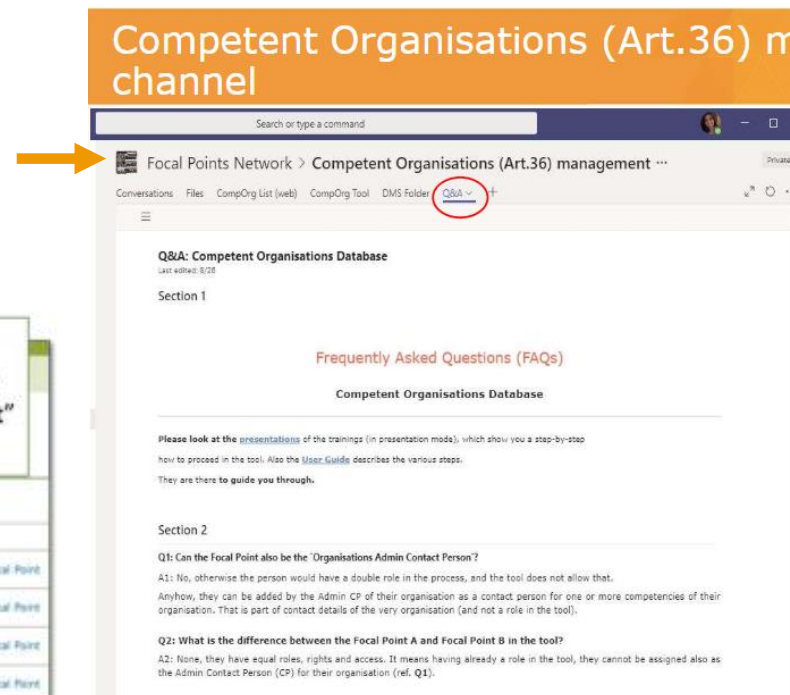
Competent Organisations (Art.36) m channel

Search or type a command

Focal Points Network > Competent Organisations (Art.36) management ···

Private

Conversations Files CompOrg List (web) CompOrg Tool DMS Folder Q&A +

Q&A: Competent Organisations Database

Last edited: 8/28

Section 1

Frequently Asked Questions (FAQs)

Competent Organisations Database

Please look at the presentations of the trainings (in presentation mode), which show you a step-by-step how to proceed in the tool. Also the User Guide describes the various steps.

They are there to guide you through.

Section 2

Q1: Can the Focal Point also be the "Organisations Admin Contact Person"?

A1: No, otherwise the person would have a double role in the process, and the tool does not allow that.

Anyhow, they can be added by the Admin CP of their organisation as a contact person for one or more competencies of their organisation. That is part of contact details of the very organisation (and not a role in the tool).

Q2: What is the difference between the Focal Point A and Focal Point B in the tool?

A2: None, they have equal roles, rights and access. It means having already a role in the tool, they cannot be assigned also as the Admin Contact Person (CP) for their organisation (ref. Q1).

al Point

al Point

al Point

al Point